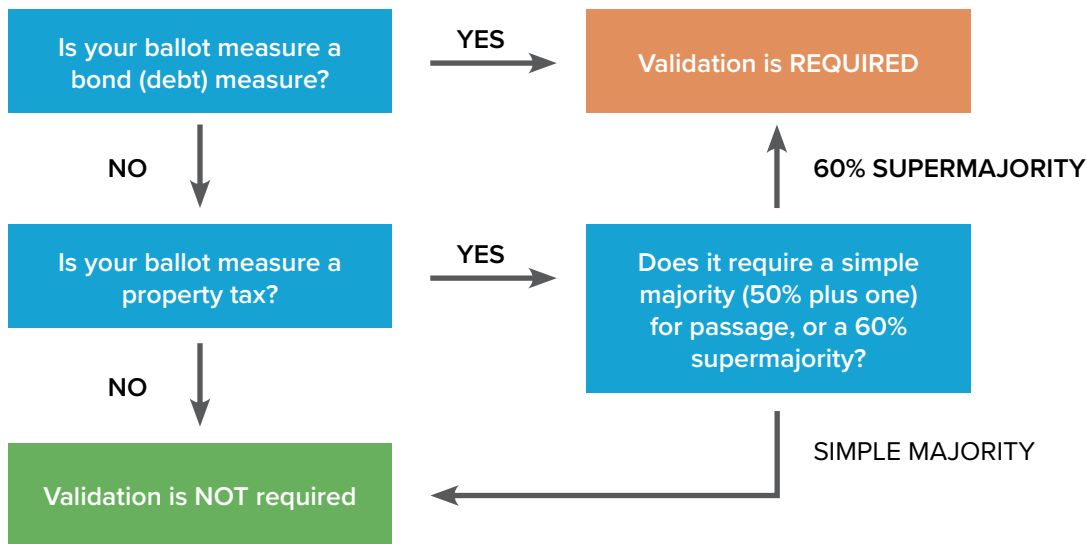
Is your ballot measure a bond (debt) measure?

YES

Validation is REQUIRED

NO

60% SUPERMAJORITY

Is your ballot measure a property tax?

YES

Does it require a simple majority (50% plus one) for passage, or a 60% supermajority?

NO

SIMPLE MAJORITY

Validation is NOT required